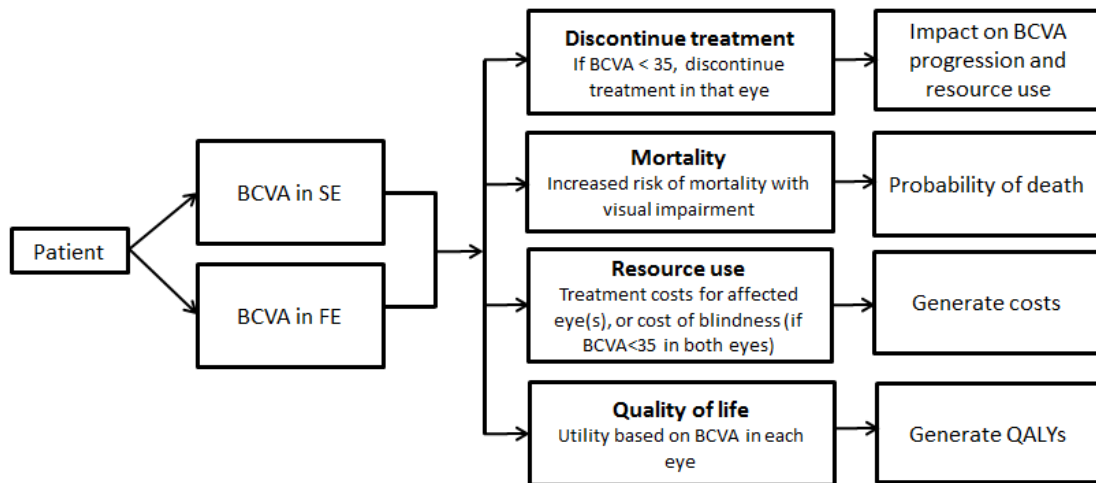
Patient

BCVA in SE

BCVA in FE

**Discontinue treatment**
If BCVA < 35, discontinue treatment in that eye

Impact on BCVA progression and resource use

**Mortality**
Increased risk of mortality with visual impairment

Probability of death

**Resource use**
Treatment costs for affected eye(s), or cost of blindness (if BCVA<35 in both eyes)

Generate costs

**Quality of life**
Utility based on BCVA in each eye

Generate QALYs